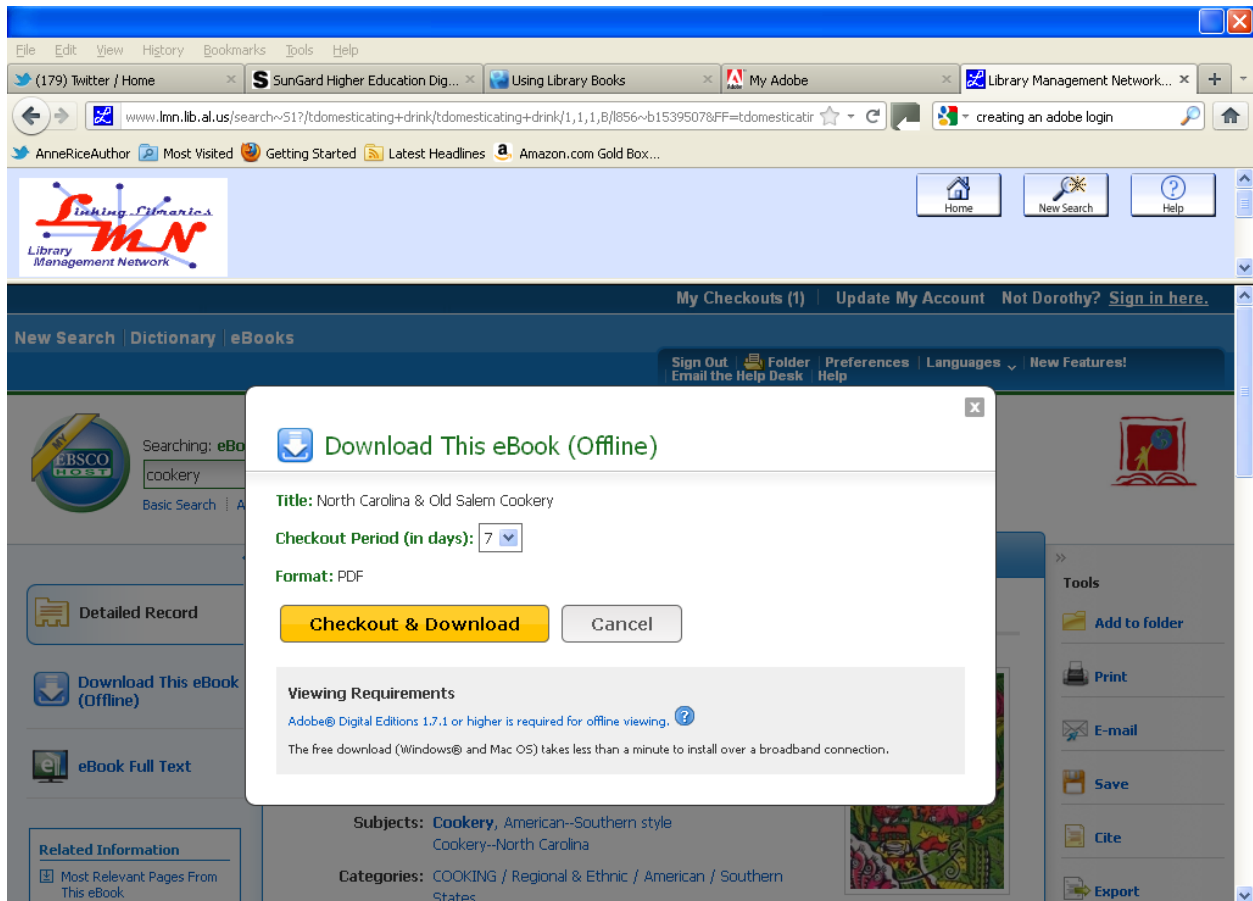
File Edit View History Bookmarks Tools Help

(179) Twitter / Home | SunGard Higher Education Dig... | Using Library Books | My Adobe | Library Management Network... | +

www.lmn.lib.al.us/search~S1?/tdomesticating+drink/tdomesticating+drink/1,1,1,B/l856~b1539507&FF=tdomesticatir

creating an adobe login

AnneRiceAuthor Most Visited Getting Started Latest Headlines Amazon.com Gold Box...

Linking Libraries
LMN
Library Management Network

Home New Search Help

My Checkouts (1) | Update My Account Not Dorothy? Sign in here.

New Search | Dictionary | eBooks

Sign Out | Folder | Preferences | Languages | New Features!
Email the Help Desk | Help

EBSCO HOST

Searching: eBo

cookery

Basic Search | A

Detailed Record

Download This eBook (Offline)

eBook Full Text

Related Information

Most Relevant Pages From This eBook

Download This eBook (Offline)

Title: North Carolina & Old Salem Cookery

Checkout Period (in days): 7

Format: PDF

Checkout & Download

Cancel

Viewing Requirements

Adobe® Digital Editions 1.7.1 or higher is required for offline viewing.

The free download (Windows® and Mac OS) takes less than a minute to install over a broadband connection.

Subjects: Cookery, American--Southern style
Cookery--North Carolina

Categories: COOKING / Regional & Ethnic / American / Southern States

Tools

Add to folder

Print

E-mail

Save

Cite

Export